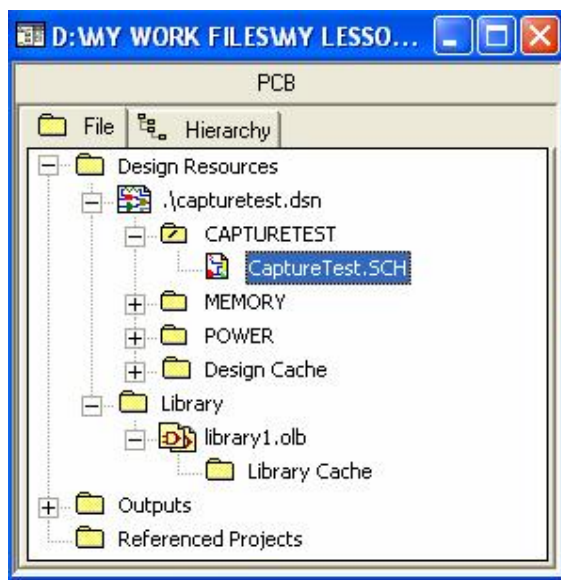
D:\MY WORK FILES\MY LESSO...

PCB

File | Hierarchy

Design Resources
.\capturetest.dsn
CAPTURETEST
CaptureTest.SCH
MEMORY
POWER
Design Cache
Library
library1.olb
Library Cache
Outputs
Referenced Projects